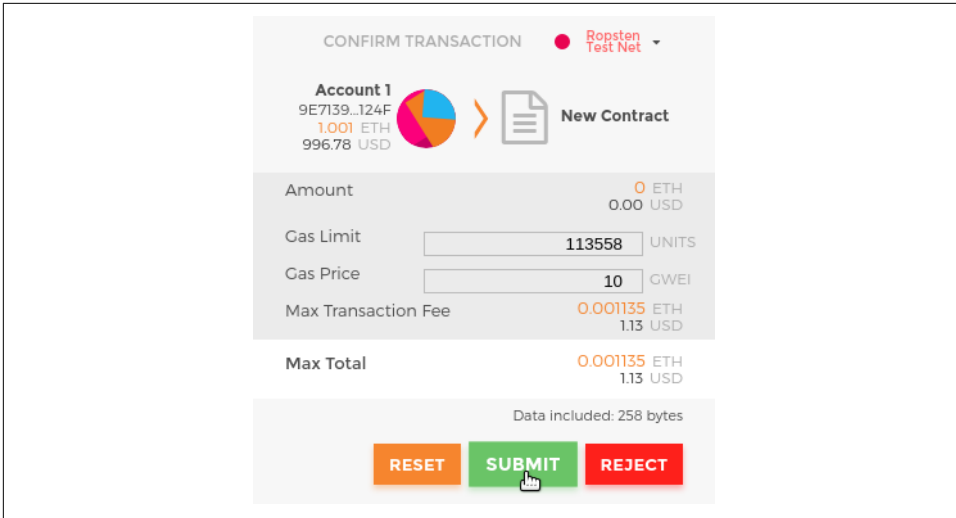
CONFIRM TRANSACTION

Ropsten Test Net

Account 1
9E7139...124F
1.001 ETH
996.78 USD

New Contract

Amount
0 ETH
0.00 USD

Gas Limit
113558 UNITS

Gas Price
10 GWEI

Max Transaction Fee
0.001135 ETH
1.13 USD

Max Total
0.001135 ETH
1.13 USD

Data included: 258 bytes

RESET
SUBMIT
REJECT